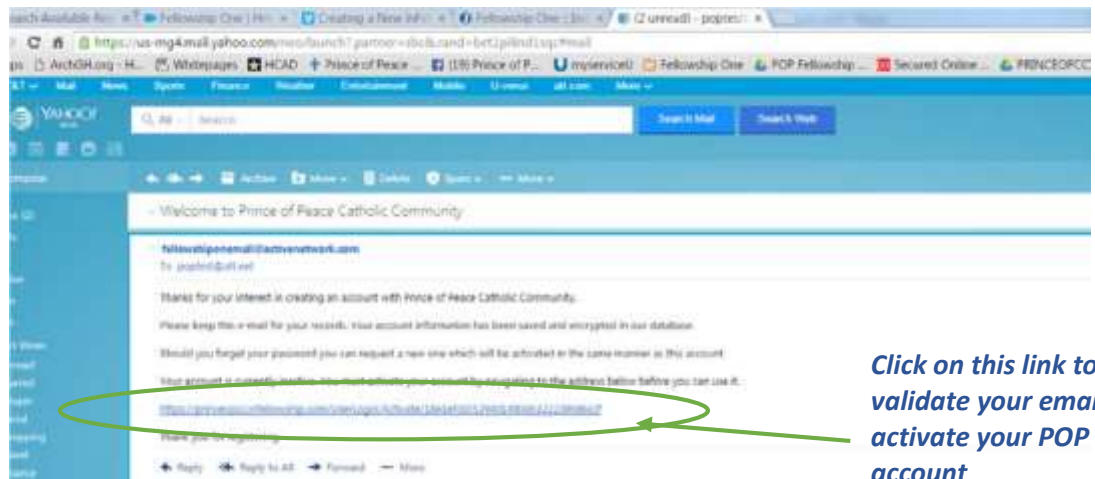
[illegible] Available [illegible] | Fellowship One | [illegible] | Creating a New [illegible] | Fellowship One | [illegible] | (2 unread) - popfel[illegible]

https://us-mg4.mail.yahoo.com/neo/launch?.partner=sbc&.rand=bet2pilnd1sq#mail

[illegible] ArchGH.org - H... Whitepages HCAD Prince of Peace ... (19) Prince of P... myservice(i) Fellowship One POP Fellowship ... Secured Online ... PRINCEOFCC

AT&T Mail News Sports Finance Weather Entertainment Mobile U-verse att.com More

YAHOO!

Search Mail Search Web

Compose

Archive Move Delete Spam More

Welcome to Prince of Peace Catholic Community

fellowshiponemail@activenetwork.com
To popfel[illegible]@att.net

Thanks for your interest in creating an account with Prince of Peace Catholic Community.

Please keep this e-mail for your records. Your account information has been saved and encrypted in our database.

Should you forget your password you can request a new one which will be activated in the same manner as this account.

Your account is currently inactive. You must activate your account by navigating to the address below before you can use it.

https://princeofpeacefellowship.com/UserLogin/Activate/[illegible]

Thank you for registering.

Reply Reply to All Forward More

Click on this link to validate your email activate your POP account